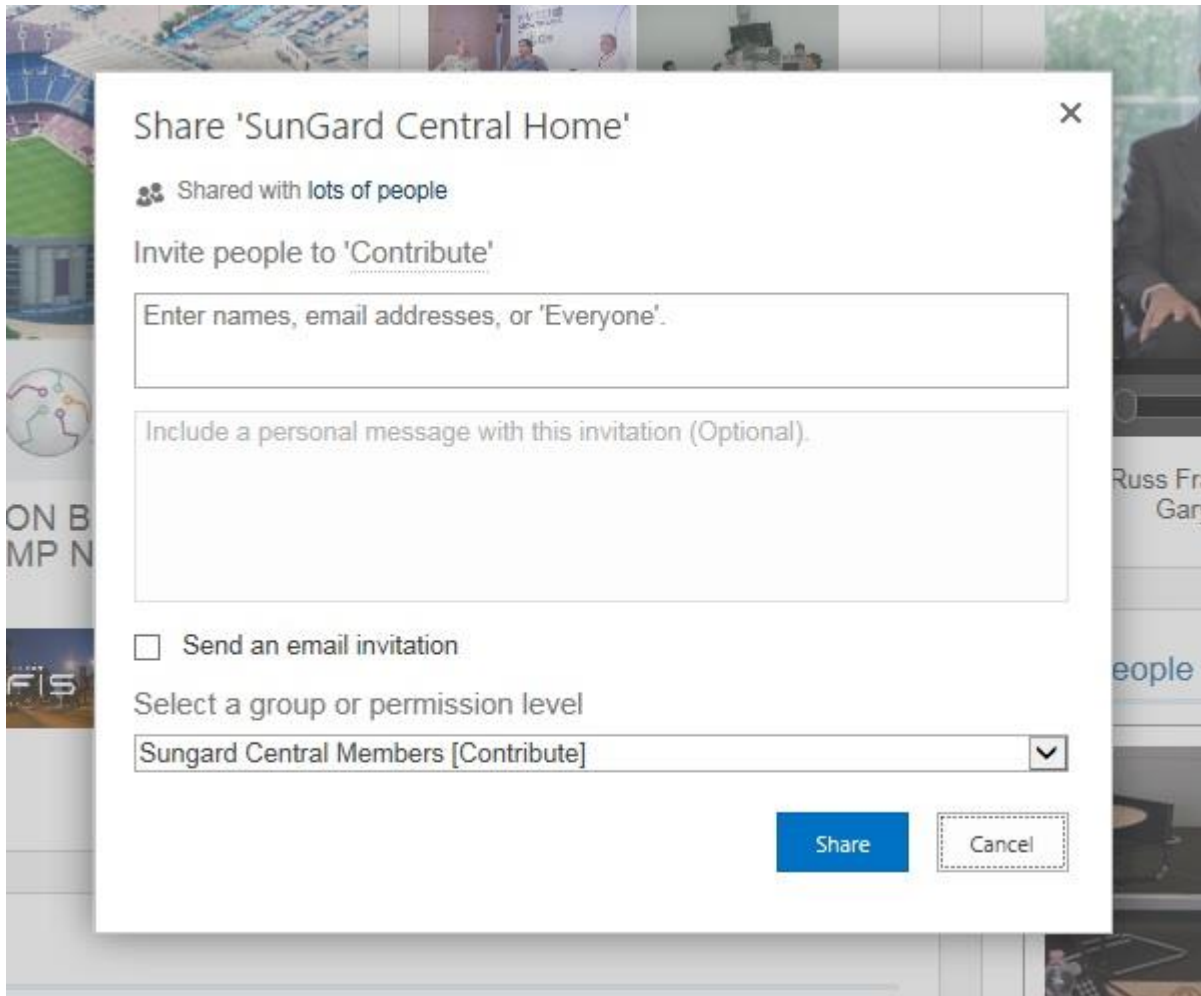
Share 'SunGard Central Home'

×

Shared with lots of people

Invite people to 'Contribute'

Enter names, email addresses, or 'Everyone'.

Include a personal message with this invitation (Optional).

Send an email invitation

Select a group or permission level

Sungard Central Members [Contribute]

Share

Cancel

ON B
MP N

FIS

Russ Fr
Gar

eople